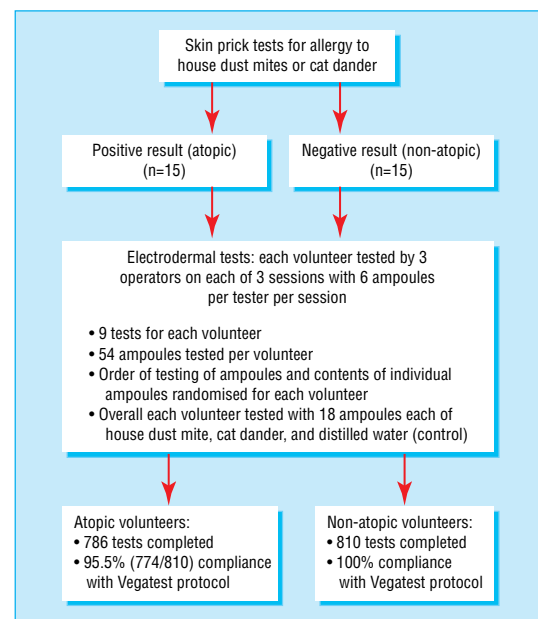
Skin prick tests for allergy to house dust mites or cat dander

Positive result (atopic) (n=15)

Negative result (non-atopic) (n=15)

Electrodermal tests: each volunteer tested by 3 operators on each of 3 sessions with 6 ampoules per tester per session

• 9 tests for each volunteer
• 54 ampoules tested per volunteer
• Order of testing of ampoules and contents of individual ampoules randomised for each volunteer
• Overall each volunteer tested with 18 ampoules each of house dust mite, cat dander, and distilled water (control)

Atopic volunteers:
• 786 tests completed
• 95.5% (774/810) compliance with Vegatest protocol

Non-atopic volunteers:
• 810 tests completed
• 100% compliance with Vegatest protocol